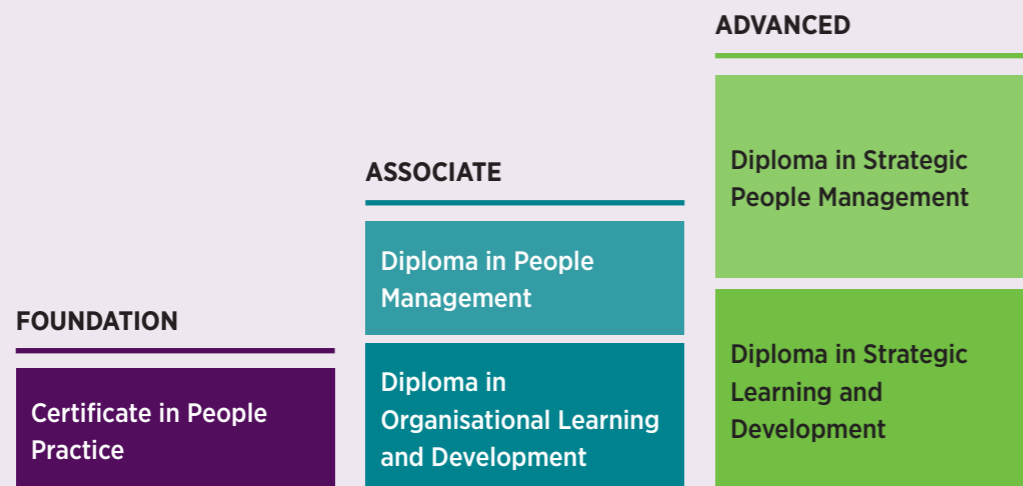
FOUNDATION

Certificate in People Practice

ASSOCIATE

Diploma in People Management

Diploma in Organisational Learning and Development

ADVANCED

Diploma in Strategic People Management

Diploma in Strategic Learning and Development